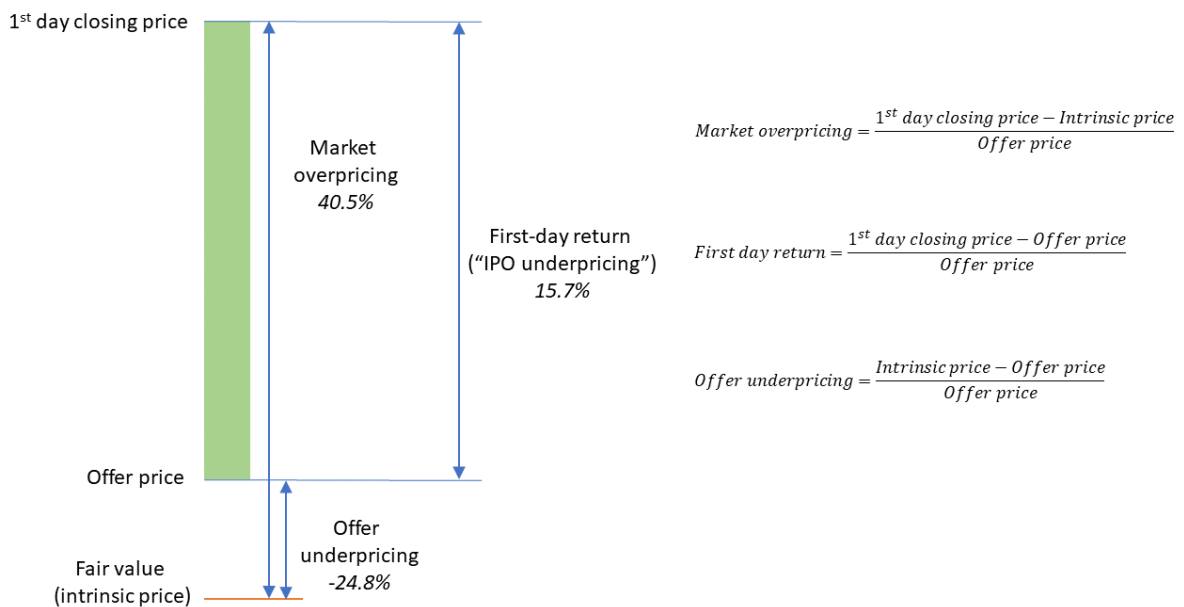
1$^{st}$ day closing price

Market overpricing
*40.5%*

First-day return
(“IPO underpricing”)
*15.7%*

Offer price

Offer underpricing
*-24.8%*

Fair value
(intrinsic price)

$Market\ overpricing = \frac{1^{st}\ day\ closing\ price - Intrinsic\ price}{Offer\ price}$

$First\ day\ return = \frac{1^{st}\ day\ closing\ price - Offer\ price}{Offer\ price}$

$Offer\ underpricing = \frac{Intrinsic\ price - Offer\ price}{Offer\ price}$